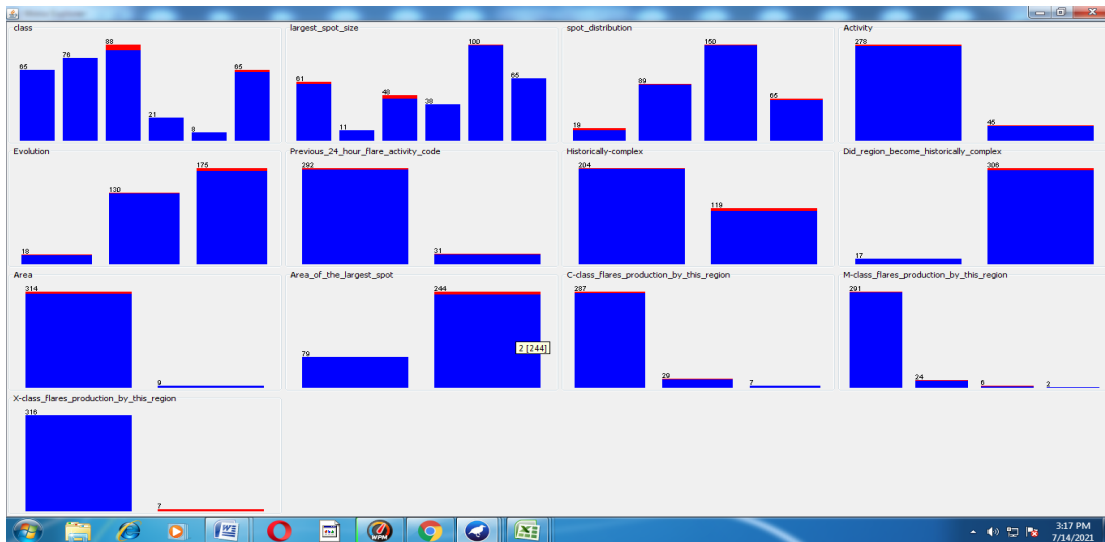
class
65
76
88
21
8
65

largest_spot_size
61
11
48
38
100
65

spot_distribution
19
89
150
65

Activity
278
45

Evolution
18
130
175

Previous_24_hour_flare_activity_code
292
31

Historically-complex
204
119

Did_region_become_historically_complex
17
306

Area
314
9

Area_of_the_largest_spot
79
244
2 [244]

C-class_flares_production_by_this_region
287
29
7

M-class_flares_production_by_this_region
291
24
6
2

X-class_flares_production_by_this_region
316
7

3:17 PM
7/14/2021